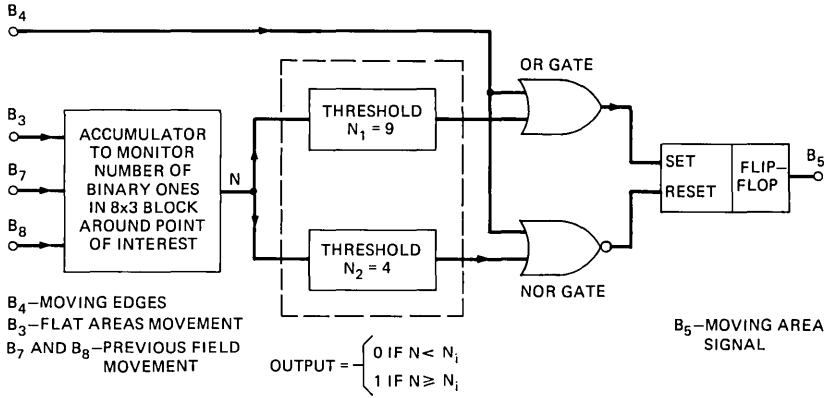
$B_4$

$B_3$

$B_7$

$B_8$

ACCUMULATOR TO MONITOR NUMBER OF BINARY ONES IN 8x3 BLOCK AROUND POINT OF INTEREST

N

THRESHOLD $N_1 = 9$

THRESHOLD $N_2 = 4$

OR GATE

NOR GATE

SET

RESET

FLIP–FLOP

$B_5$

$B_4$–MOVING EDGES
$B_3$–FLAT AREAS MOVEMENT
$B_7$ AND $B_8$–PREVIOUS FIELD MOVEMENT

OUTPUT = $\begin{cases} 0 \text{ IF } N < N_i \\ 1 \text{ IF } N \geq N_i \end{cases}$

$B_5$–MOVING AREA SIGNAL